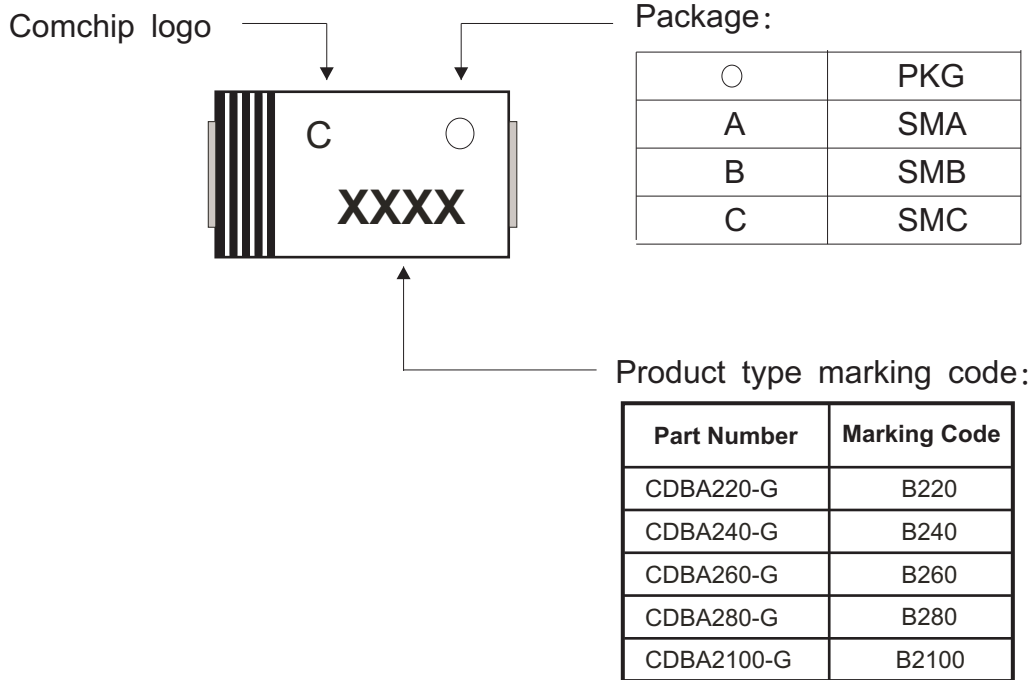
Comchip logo

C

XXXX

Package:

| ○ | PKG |
|---|---|
| A | SMA |
| B | SMB |
| C | SMC |

Product type marking code:

| Part Number | Marking Code |
|---|---|
| CDBA220-G | B220 |
| CDBA240-G | B240 |
| CDBA260-G | B260 |
| CDBA280-G | B280 |
| CDBA2100-G | B2100 |